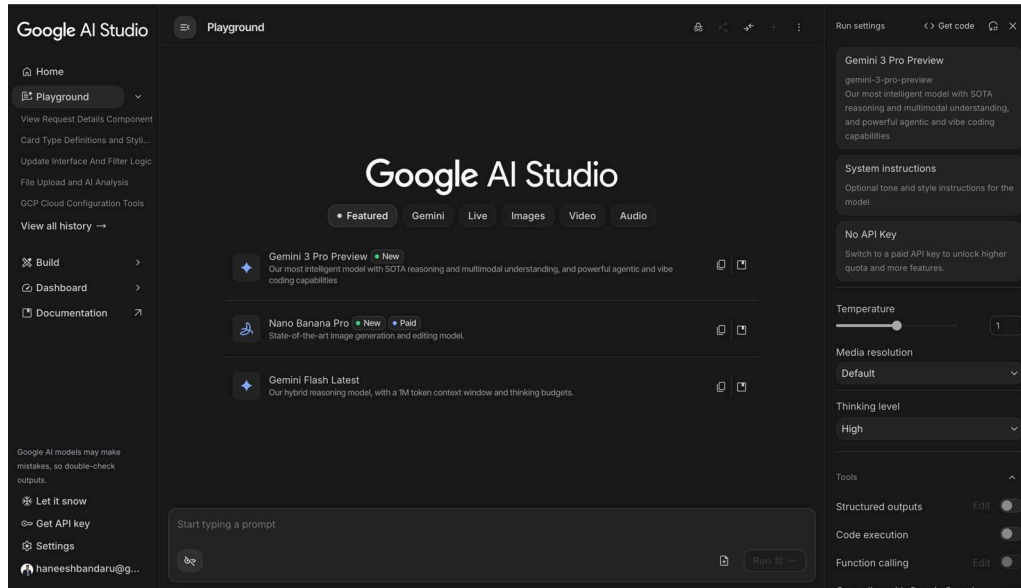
Google AI Studio

Home
Playground
View Request Details Component
Card Type Definitions and Styli...
Update Interface And Filter Logic
File Upload and AI Analysis
GCP Cloud Configuration Tools
View all history →

Build
Dashboard
Documentation

Google AI models may make mistakes, so double-check outputs.

Let it snow
Get API key
Settings
haneeshbandaru@g...

Playground

Google AI Studio

Featured Gemini Live Images Video Audio

Gemini 3 Pro Preview New
Our most intelligent model with SOTA reasoning and multimodal understanding, and powerful agentic and vibe coding capabilities

Nano Banana Pro New Paid
State-of-the-art image generation and editing model.

Gemini Flash Latest
Our hybrid reasoning model, with a 1M token context window and thinking budgets.

Start typing a prompt

Run ⌘ ↵

Run settings
<> Get code

Gemini 3 Pro Preview
gemini-3-pro-preview
Our most intelligent model with SOTA reasoning and multimodal understanding, and powerful agentic and vibe coding capabilities

System instructions
Optional tone and style instructions for the model

No API Key
Switch to a paid API key to unlock higher quota and more features.

Temperature
1

Media resolution
Default

Thinking level
High

Tools

Structured outputs Edit
Code execution
Function calling Edit